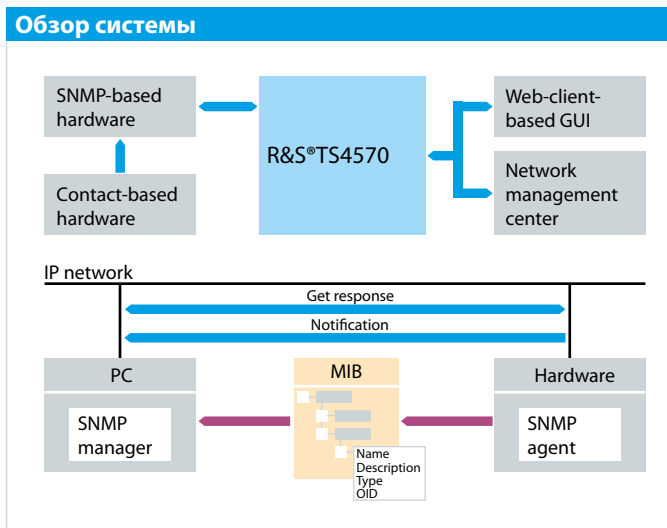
Обзор системы

SNMP-based hardware

Contact-based hardware

R&S®TS4570

Web-client-based GUI

Network management center

IP network

Get response

Notification

PC

SNMP manager

MIB

Name
Description
Type
OID

Hardware

SNMP agent